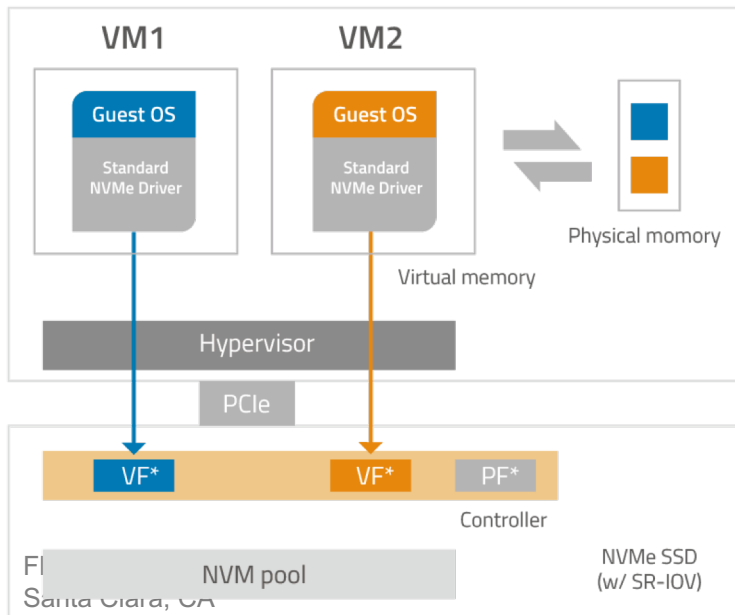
VM1

VM2

Guest OS

Standard NVMe Driver

Guest OS

Standard NVMe Driver

Physical momory

Virtual memory

Hypervisor

PCIe

VF*

VF*

PF*

Controller

Fl

NVM pool

Santa Clara, CA

NVMe SSD (w/ SR-IOV)